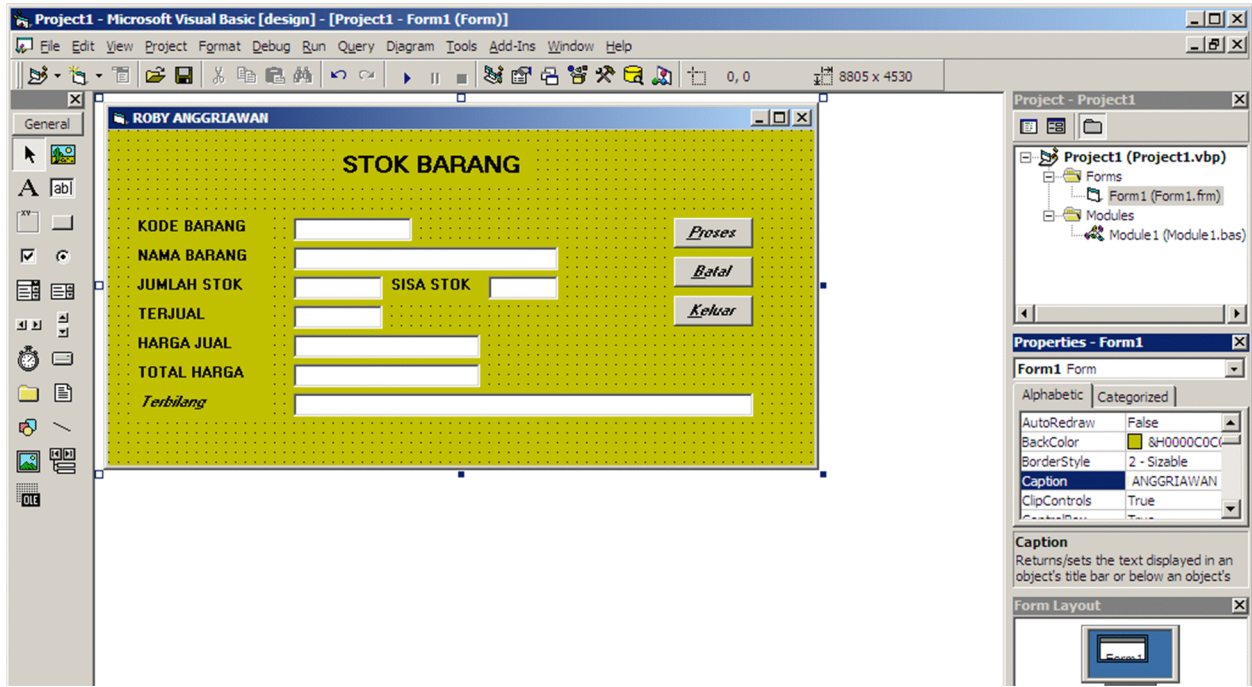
Project1 - Microsoft Visual Basic [design] - [Project1 - Form1 (Form)]

File Edit View Project Format Debug Run Query Diagram Tools Add-Ins Window Help

0, 0    8805 x 4530

General

ROBY ANGGRIAWAN

STOK BARANG

KODE BARANG
NAMA BARANG
JUMLAH STOK
SISA STOK
TERJUAL
HARGA JUAL
TOTAL HARGA
Terbilang

Proses
Batal
Keluar

Project - Project1

Project1 (Project1.vbp)
Forms
Form1 (Form1.frm)
Modules
Module1 (Module1.bas)

Properties - Form1

Form1 Form

Alphabetic | Categorized

| | |
|---|---|
| AutoRedraw | False |
| BackColor | &H0000C0C |
| BorderStyle | 2 - Sizable |
| Caption | ANGGRIAWAN |
| ClipControls | True |

Caption
Returns/sets the text displayed in an object's title bar or below an object's

Form Layout

Form1